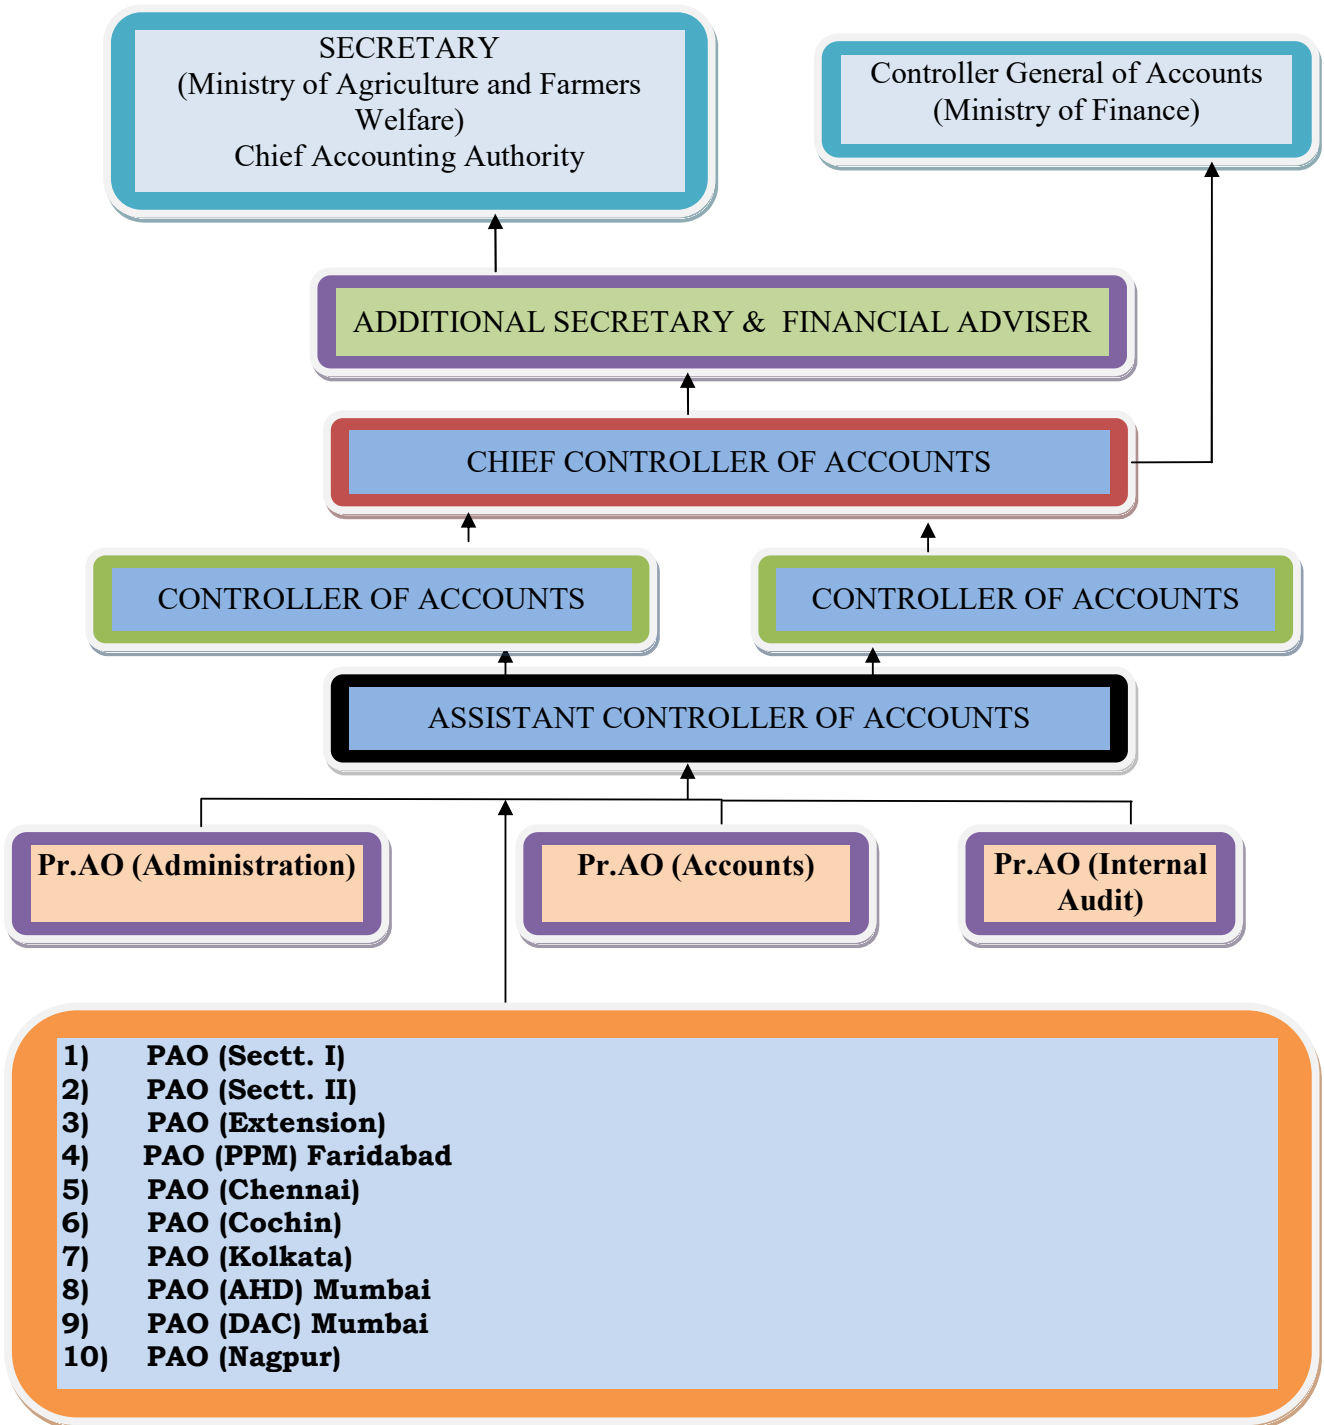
SECRETARY
(Ministry of Agriculture and Farmers Welfare)
Chief Accounting Authority

Controller General of Accounts
(Ministry of Finance)

ADDITIONAL SECRETARY & FINANCIAL ADVISER

CHIEF CONTROLLER OF ACCOUNTS

CONTROLLER OF ACCOUNTS

CONTROLLER OF ACCOUNTS

ASSISTANT CONTROLLER OF ACCOUNTS

Pr.AO (Administration)

Pr.AO (Accounts)

Pr.AO (Internal Audit)

1) PAO (Sectt. I)
2) PAO (Sectt. II)
3) PAO (Extension)
4) PAO (PPM) Faridabad
5) PAO (Chennai)
6) PAO (Cochin)
7) PAO (Kolkata)
8) PAO (AHD) Mumbai
9) PAO (DAC) Mumbai
10) PAO (Nagpur)